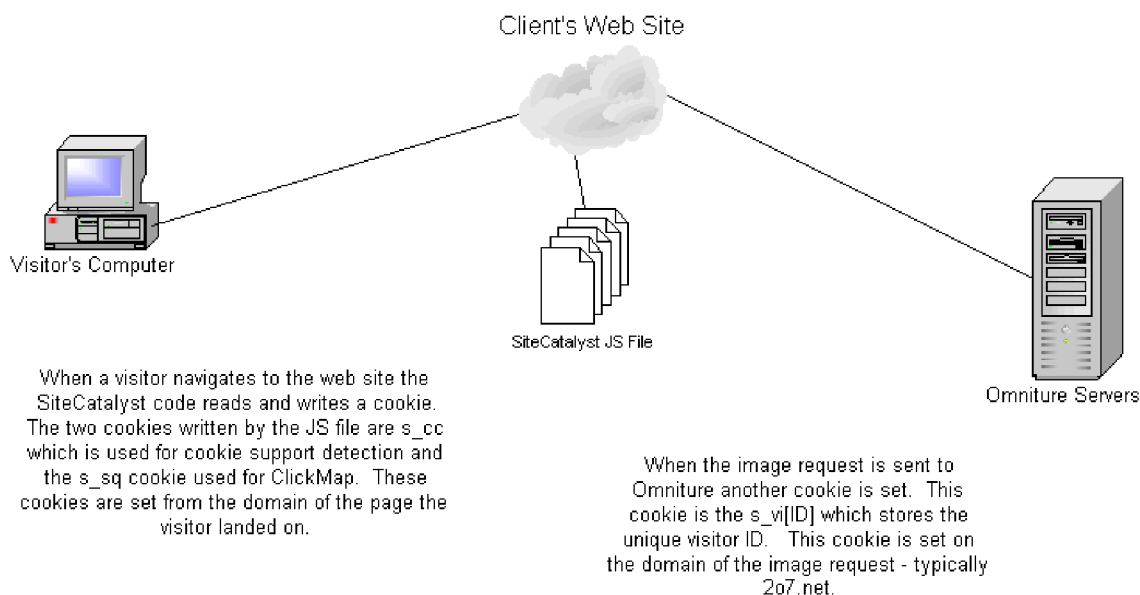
Client's Web Site

Visitor's Computer

SiteCatalyst JS File

Omniture Servers

When a visitor navigates to the web site the SiteCatalyst code reads and writes a cookie. The two cookies written by the JS file are s_cc which is used for cookie support detection and the s_sq cookie used for ClickMap. These cookies are set from the domain of the page the visitor landed on.

When the image request is sent to Omniture another cookie is set. This cookie is the s_vi[ID] which stores the unique visitor ID. This cookie is set on the domain of the image request - typically 2o7.net.